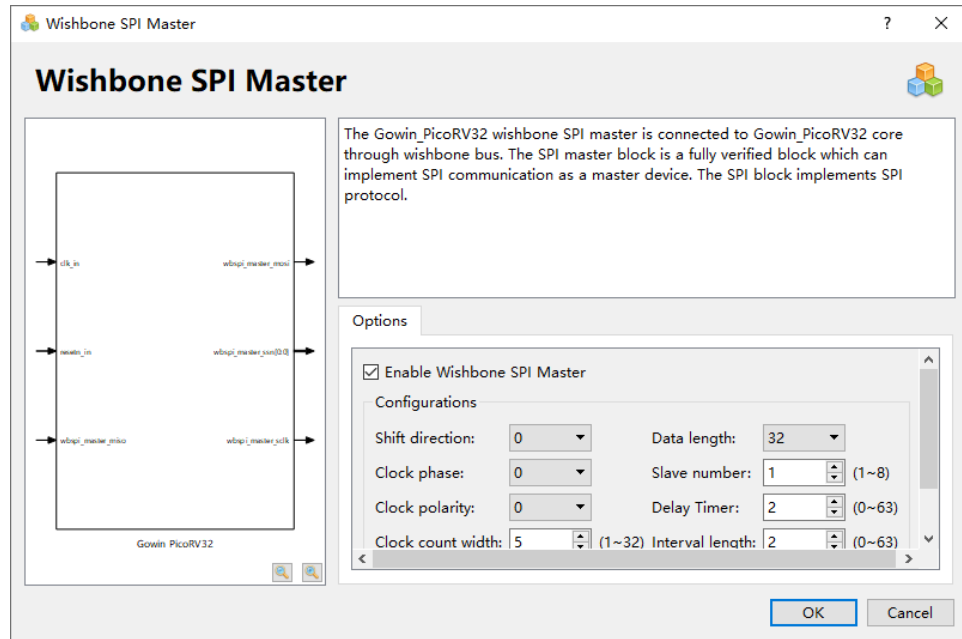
Wishbone SPI Master

?

Wishbone SPI Master

clk_in

resetn_in

wbspi_master_miso

wbspi_master_mosi

wbspi_master_ssn[0:0]

wbspi_master_sclk

Gowin PicoRV32

The Gowin_PicoRV32 wishbone SPI master is connected to Gowin_PicoRV32 core through wishbone bus. The SPI master block is a fully verified block which can implement SPI communication as a master device. The SPI block implements SPI protocol.

Options

Enable Wishbone SPI Master

Configurations

Shift direction: 0

Data length: 32

Clock phase: 0

Slave number: 1 (1~8)

Clock polarity: 0

Delay Timer: 2 (0~63)

Clock count width: 5 (1~32)

Interval length: 2 (0~63)

OK

Cancel